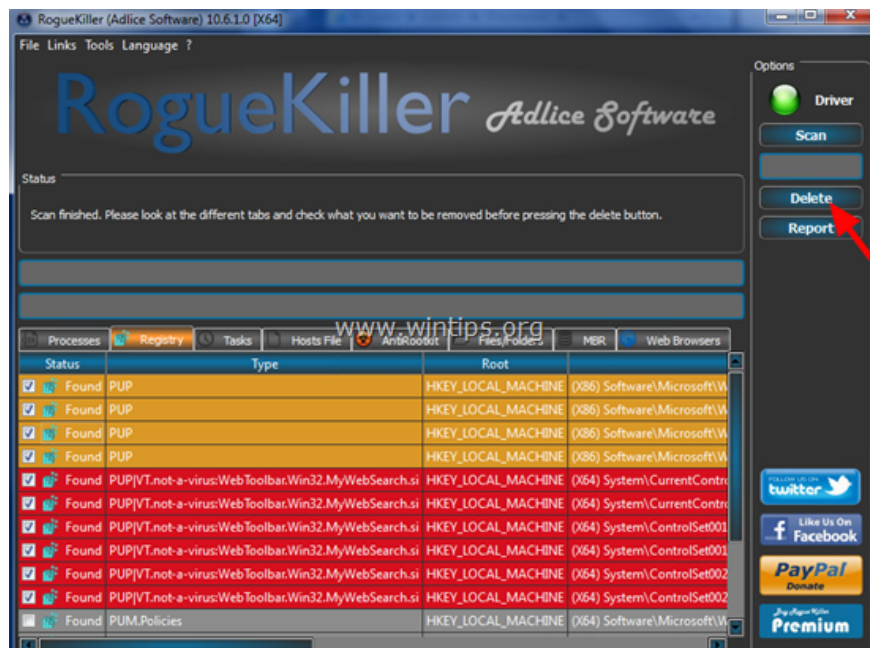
RogueKiller (Adlice Software) 10.6.1.0 [X64]

File Links Tools Language ?

RogueKiller Adlice Software

Status

Scan finished. Please look at the different tabs and check what you want to be removed before pressing the delete button.

Options

Driver

Scan

Delete

Report

www.wintips.org

Processes | Registry | Tasks | Hosts File | AntiRootkit | Files/Folders | MBR | Web Browsers

| Status | Type | Root | |
|---|---|---|---|
| Found | PUP | HKEY_LOCAL_MACHINE | (X86) Software\Microsoft\W |
| Found | PUP | HKEY_LOCAL_MACHINE | (X86) Software\Microsoft\W |
| Found | PUP | HKEY_LOCAL_MACHINE | (X86) Software\Microsoft\W |
| Found | PUP | HKEY_LOCAL_MACHINE | (X86) Software\Microsoft\W |
| Found | PUP\|VT.not-a-virus:WebToolbar.Win32.MyWebSearch.si | HKEY_LOCAL_MACHINE | (X64) System\CurrentContro |
| Found | PUP\|VT.not-a-virus:WebToolbar.Win32.MyWebSearch.si | HKEY_LOCAL_MACHINE | (X64) System\CurrentContro |
| Found | PUP\|VT.not-a-virus:WebToolbar.Win32.MyWebSearch.si | HKEY_LOCAL_MACHINE | (X64) System\ControlSet001 |
| Found | PUP\|VT.not-a-virus:WebToolbar.Win32.MyWebSearch.si | HKEY_LOCAL_MACHINE | (X64) System\ControlSet001 |
| Found | PUP\|VT.not-a-virus:WebToolbar.Win32.MyWebSearch.si | HKEY_LOCAL_MACHINE | (X64) System\ControlSet002 |
| Found | PUP\|VT.not-a-virus:WebToolbar.Win32.MyWebSearch.si | HKEY_LOCAL_MACHINE | (X64) System\ControlSet002 |
| Found | PUM.Policies | HKEY_LOCAL_MACHINE | (X64) Software\Microsoft\W |

FOLLOW US ON twitter

Like Us On Facebook

PayPal Donate

Buy RogueKiller Premium